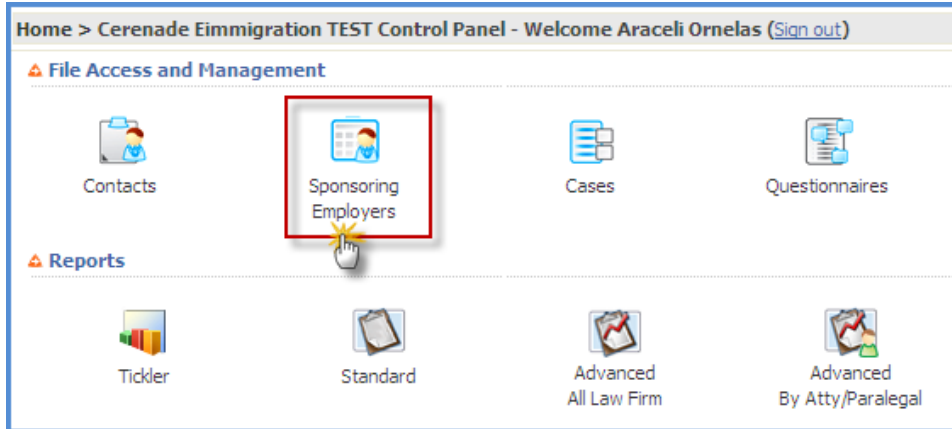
Home > Cerenade Eimmigration TEST Control Panel - Welcome Araceli Ornelas (Sign out)

File Access and Management

Contacts

Sponsoring Employers

Cases

Questionnaires

Reports

Tickler

Standard

Advanced All Law Firm

Advanced By Atty/Paralegal